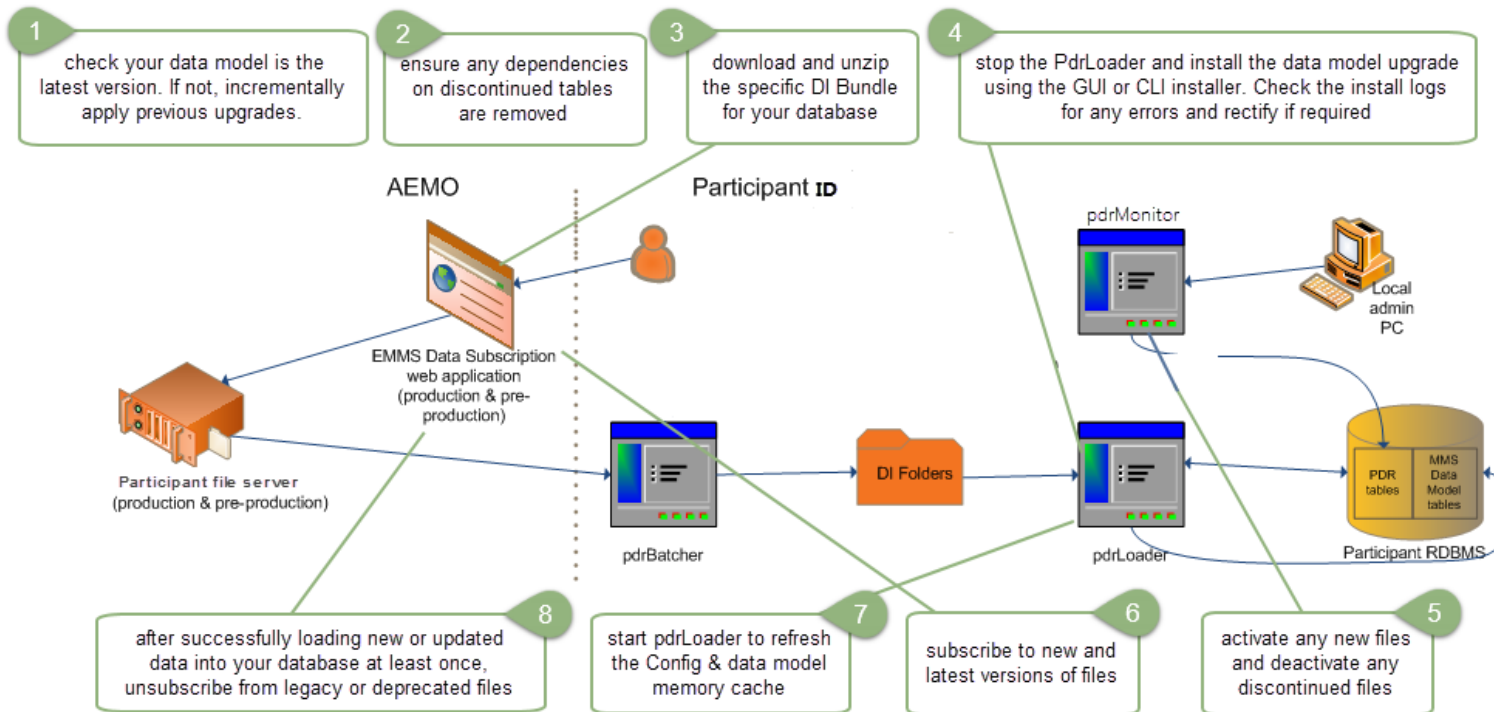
1
check your data model is the latest version. If not, incrementally apply previous upgrades.

2
ensure any dependencies on discontinued tables are removed

3
download and unzip the specific DI Bundle for your database

4
stop the PdrLoader and install the data model upgrade using the GUI or CLI installer. Check the install logs for any errors and rectify if required

AEMO

Participant ID

pdrMonitor

Local admin PC

EMMS Data Subscription web application (production & pre-production)

Participant file server (production & pre-production)

DI Folders

PDR tables

MMS Data Model tables

Participant RDBMS

pdrBatcher

pdrLoader

8
after successfully loading new or updated data into your database at least once, unsubscribe from legacy or deprecated files

7
start pdrLoader to refresh the Config & data model memory cache

6
subscribe to new and latest versions of files

5
activate any new files and deactivate any discontinued files